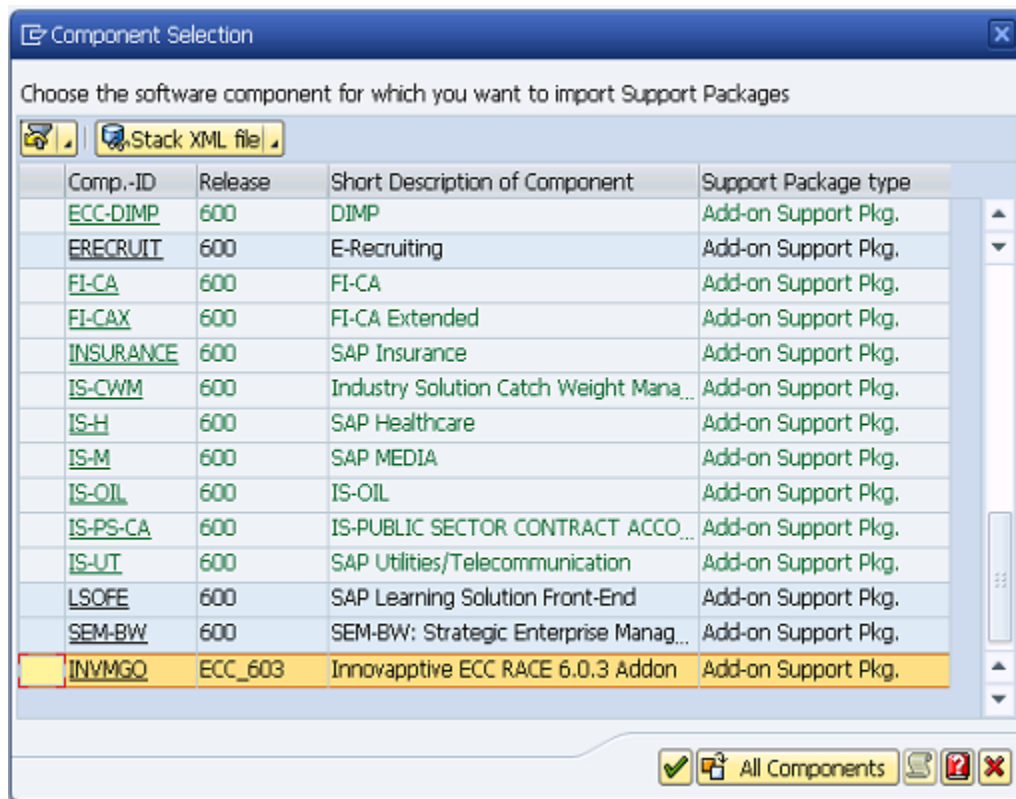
Component Selection

Choose the software component for which you want to import Support Packages

Stack XML file

| | Comp.-ID | Release | Short Description of Component | Support Package type |
|---|---|---|---|---|
| | ECC-DIMP | 600 | DIMP | Add-on Support Pkg. |
| | ERECRUIT | 600 | E-Recruiting | Add-on Support Pkg. |
| | FI-CA | 600 | FI-CA | Add-on Support Pkg. |
| | FI-CAX | 600 | FI-CA Extended | Add-on Support Pkg. |
| | INSURANCE | 600 | SAP Insurance | Add-on Support Pkg. |
| | IS-CWM | 600 | Industry Solution Catch Weight Mana... | Add-on Support Pkg. |
| | IS-H | 600 | SAP Healthcare | Add-on Support Pkg. |
| | IS-M | 600 | SAP MEDIA | Add-on Support Pkg. |
| | IS-OIL | 600 | IS-OIL | Add-on Support Pkg. |
| | IS-PS-CA | 600 | IS-PUBLIC SECTOR CONTRACT ACCO... | Add-on Support Pkg. |
| | IS-UT | 600 | SAP Utilities/Telecommunication | Add-on Support Pkg. |
| | LSOFE | 600 | SAP Learning Solution Front-End | Add-on Support Pkg. |
| | SEM-BW | 600 | SEM-BW: Strategic Enterprise Manag... | Add-on Support Pkg. |
| | INVMGO | ECC_603 | Innovapptive ECC RACE 6.0.3 Addon | Add-on Support Pkg. |

All Components